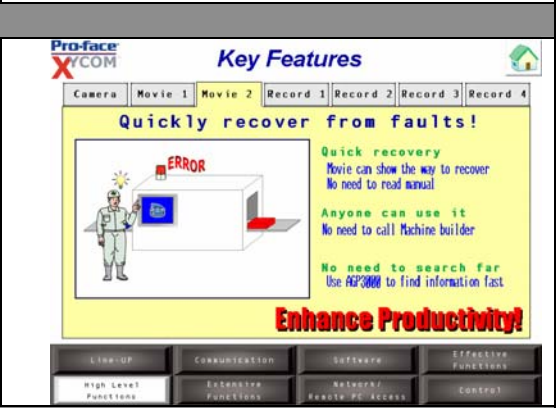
Pro-face
XYCOM

Key Features

Camera | Movie 1 | Movie 2 | Record 1 | Record 2 | Record 3 | Record 4

Quickly recover from faults!

ERROR

Quick recovery
Movie can show the way to recover
No need to read manual

Anyone can use it
No need to call Machine builder

No need to search far
Use AGP3000 to find information fast

Enhance Productivity!

Line-UP
Communication
Software
Effective Functions
High Level Functions
Extensive Functions
Network/ Remote PC Access
Control